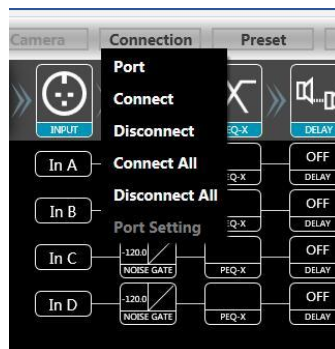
Camera Connection Preset

Port
Connect
Disconnect
Connect All
Disconnect All
Port Setting

INPUT
PEQ-X
DELAY

In A
PEQ-X
OFF
DELAY

In B
PEQ-X
OFF
DELAY

In C
-120.0
NOISE GATE
PEQ-X
OFF
DELAY

In D
-120.0
NOISE GATE
PEQ-X
OFF
DELAY